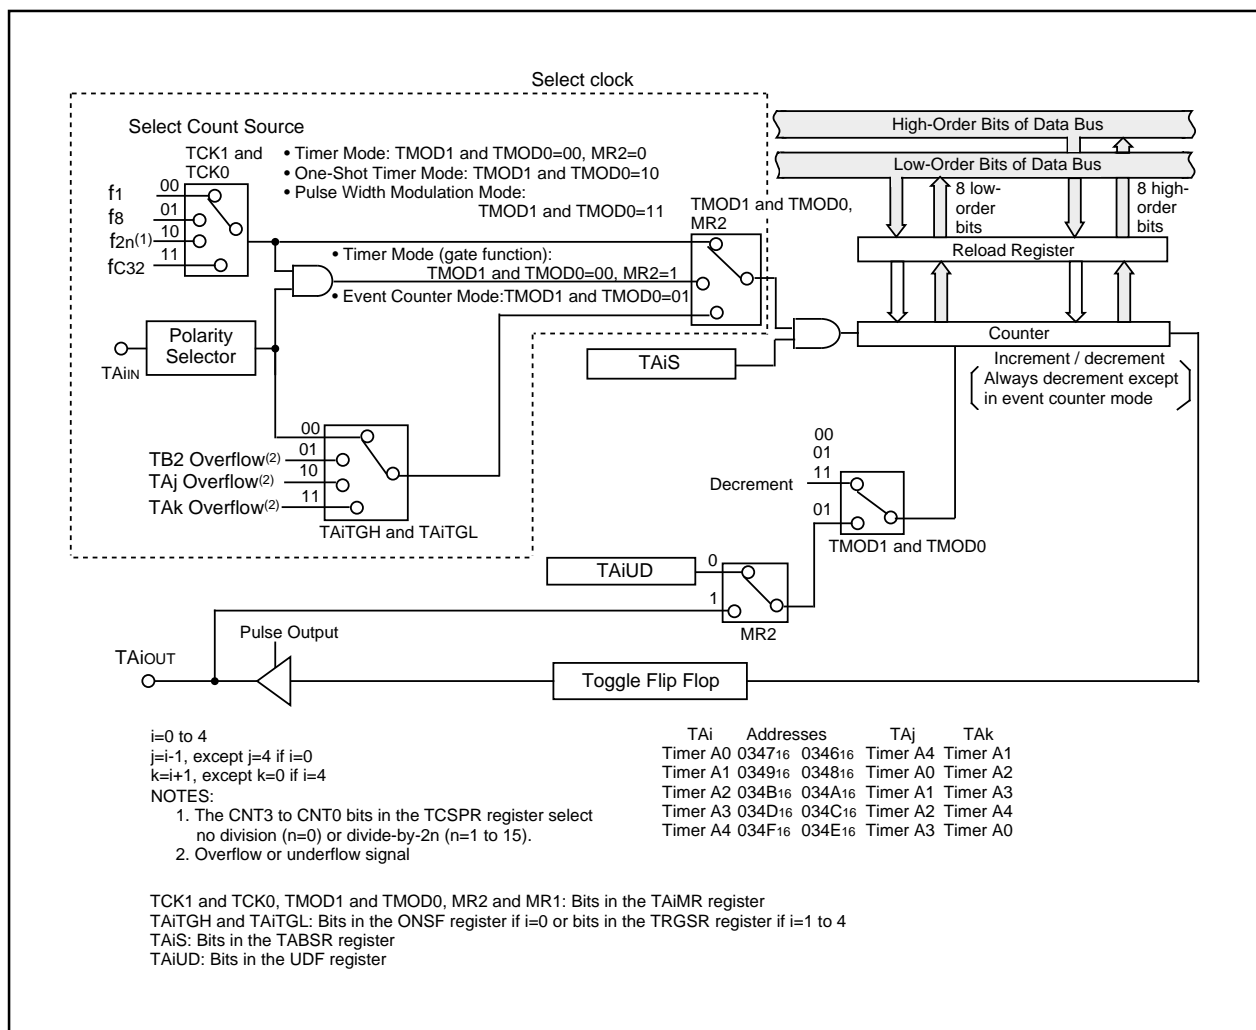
Select clock

Select Count Source

TCK1 and TCK0

• Timer Mode: TMOD1 and TMOD0=00, MR2=0
• One-Shot Timer Mode: TMOD1 and TMOD0=10
• Pulse Width Modulation Mode: TMOD1 and TMOD0=11

$f_1$ 00
$f_8$ 01
$f_{2n}$(1) 10
$f_{C32}$ 11

TMOD1 and TMOD0, MR2

• Timer Mode (gate function): TMOD1 and TMOD0=00, MR2=1
• Event Counter Mode:TMOD1 and TMOD0=01

Polarity Selector

$TAi_{IN}$

TAiS

00
TB2 Overflow(2) 01
TAj Overflow(2) 10
TAk Overflow(2) 11

TAiTGH and TAiTGL

High-Order Bits of Data Bus
Low-Order Bits of Data Bus

8 low-order bits
8 high-order bits

Reload Register

Counter

Increment / decrement
Always decrement except in event counter mode

00
01
11
Decrement
01

TMOD1 and TMOD0

TAiUD 0
1

MR2

Pulse Output

$TAi_{OUT}$

Toggle Flip Flop

i=0 to 4
j=i-1, except j=4 if i=0
k=i+1, except k=0 if i=4
NOTES:
1. The CNT3 to CNT0 bits in the TCSPR register select no division (n=0) or divide-by-2n (n=1 to 15).
2. Overflow or underflow signal

| TAi | Addresses | | TAj | TAk |
|---|---|---|---|---|
| Timer A0 | $0347_{16}$ | $0346_{16}$ | Timer A4 | Timer A1 |
| Timer A1 | $0349_{16}$ | $0348_{16}$ | Timer A0 | Timer A2 |
| Timer A2 | $034B_{16}$ | $034A_{16}$ | Timer A1 | Timer A3 |
| Timer A3 | $034D_{16}$ | $034C_{16}$ | Timer A2 | Timer A4 |
| Timer A4 | $034F_{16}$ | $034E_{16}$ | Timer A3 | Timer A0 |

TCK1 and TCK0, TMOD1 and TMOD0, MR2 and MR1: Bits in the TAiMR register
TAiTGH and TAiTGL: Bits in the ONSF register if i=0 or bits in the TRGSR register if i=1 to 4
TAiS: Bits in the TABSR register
TAiUD: Bits in the UDF register